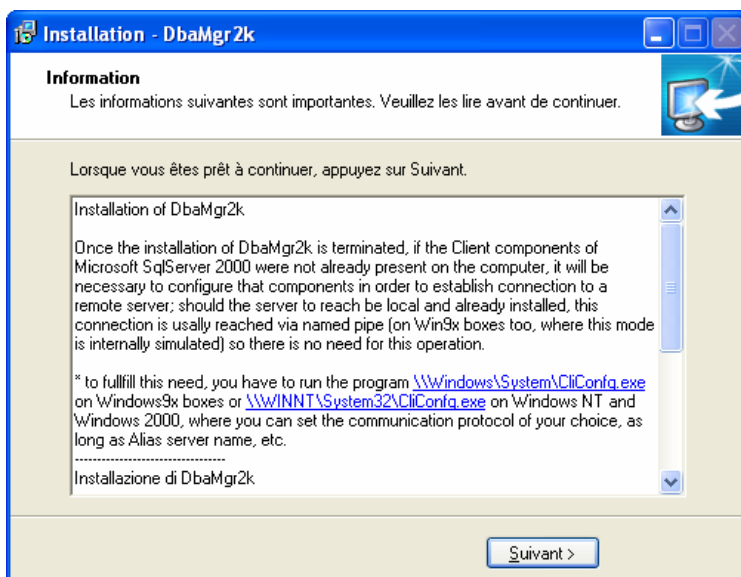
Installation - DbaMgr2k

Information
Les informations suivantes sont importantes. Veuillez les lire avant de continuer.

Lorsque vous êtes prêt à continuer, appuyez sur Suivant.

Installation of DbaMgr2k

Once the installation of DbaMgr2k is terminated, if the Client components of Microsoft SqlServer 2000 were not already present on the computer, it will be necessary to configure that components in order to establish connection to a remote server; should the server to reach be local and already installed, this connection is usally reached via named pipe (on Win9x boxes too, where this mode is internally simulated) so there is no need for this operation.

* to fullfill this need, you have to run the program \\Windows\System\CliConfg.exe on Windows9x boxes or \\WINNT\System32\CliConfg.exe on Windows NT and Windows 2000, where you can set the communication protocol of your choice, as long as Alias server name, etc.
----------------------------------
Installazione di DbaMgr2k

Suivant >